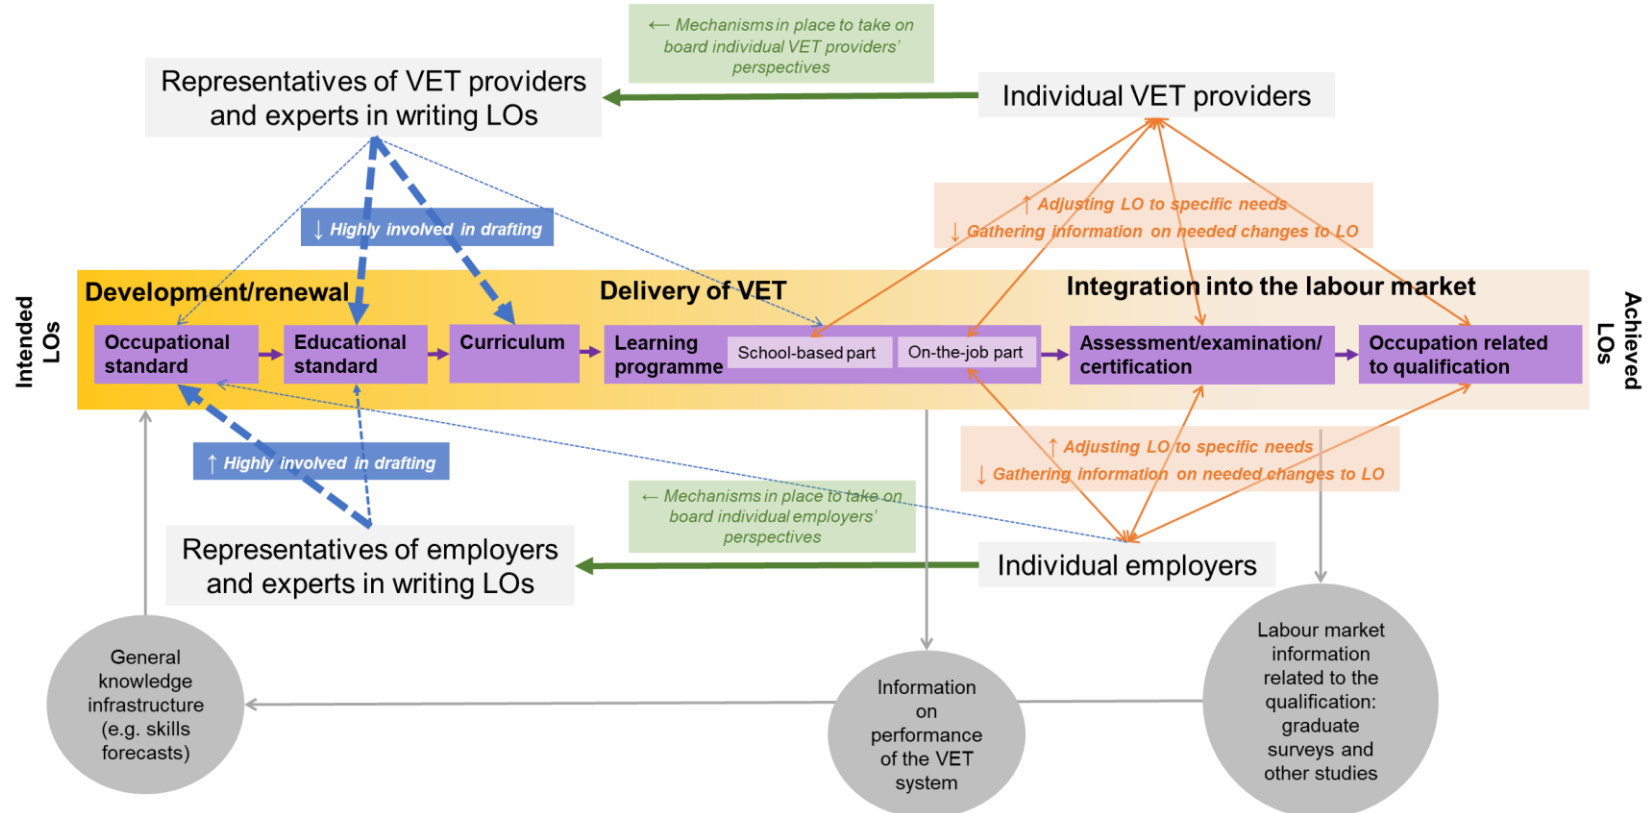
← Mechanisms in place to take on board individual VET providers' perspectives

Representatives of VET providers and experts in writing LOs

Individual VET providers

↓ Highly involved in drafting

↑ Adjusting LO to specific needs
↓ Gathering information on needed changes to LO

Intended LOs

Development/renewal

Delivery of VET

Integration into the labour market

Achieved LOs

Occupational standard

Educational standard

Curriculum

Learning programme

School-based part

On-the-job part

Assessment/examination/ certification

Occupation related to qualification

↑ Highly involved in drafting

↑ Adjusting LO to specific needs
↓ Gathering information on needed changes to LO

← Mechanisms in place to take on board individual employers' perspectives

Representatives of employers and experts in writing LOs

Individual employers

General knowledge infrastructure (e.g. skills forecasts)

Information on performance of the VET system

Labour market information related to the qualification: graduate surveys and other studies